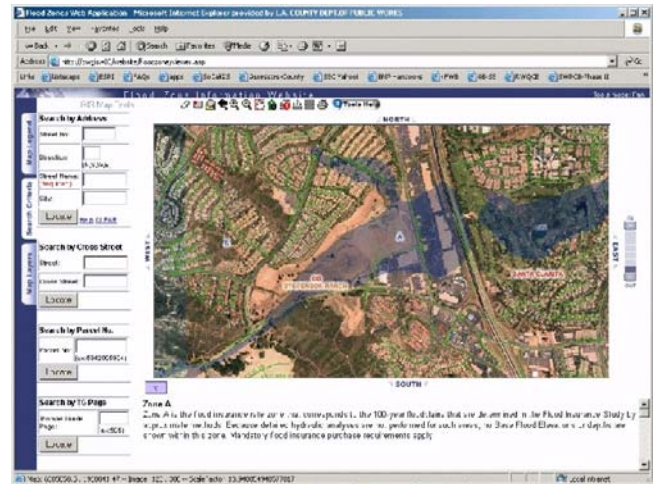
Flood Zones Web Application - Microsoft Internet Explorer provided by L.A. COUNTY DEPT OF PUBLIC WORKS

File Edit View Favorites Tools Help

Back Search Favorites Media

Address http://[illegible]

Links Netscape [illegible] FAQs apps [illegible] Search County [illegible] Yahoo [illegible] PWB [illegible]

Flood Zone Information Website

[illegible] Map Tools

Tools Help

Map Legend

Search Criteria

Map Layers

Search by Address

Street No.

Direction

Street Name: (required)

City:

Locate

Search by Cross Street

Street:

Cross Street:

Locate

Search by Parcel No.

Parcel No.

Locate

Search by TG Page

Thomas Guide Page:

Locate

NORTH

SOUTH

WEST

EAST

A

SANTA CLARITA

STEVENSON RANCH

Zone A

Zone A is the flood insurance rate zone that corresponds to the 100-year floodplains that are determined in the Flood Insurance Study by approximate methods. Because detailed hydraulic analyses are not performed for such areas, no Base Flood Elevations or depths are shown within this zone. Mandatory flood insurance purchase requirements apply.

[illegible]

Local intranet